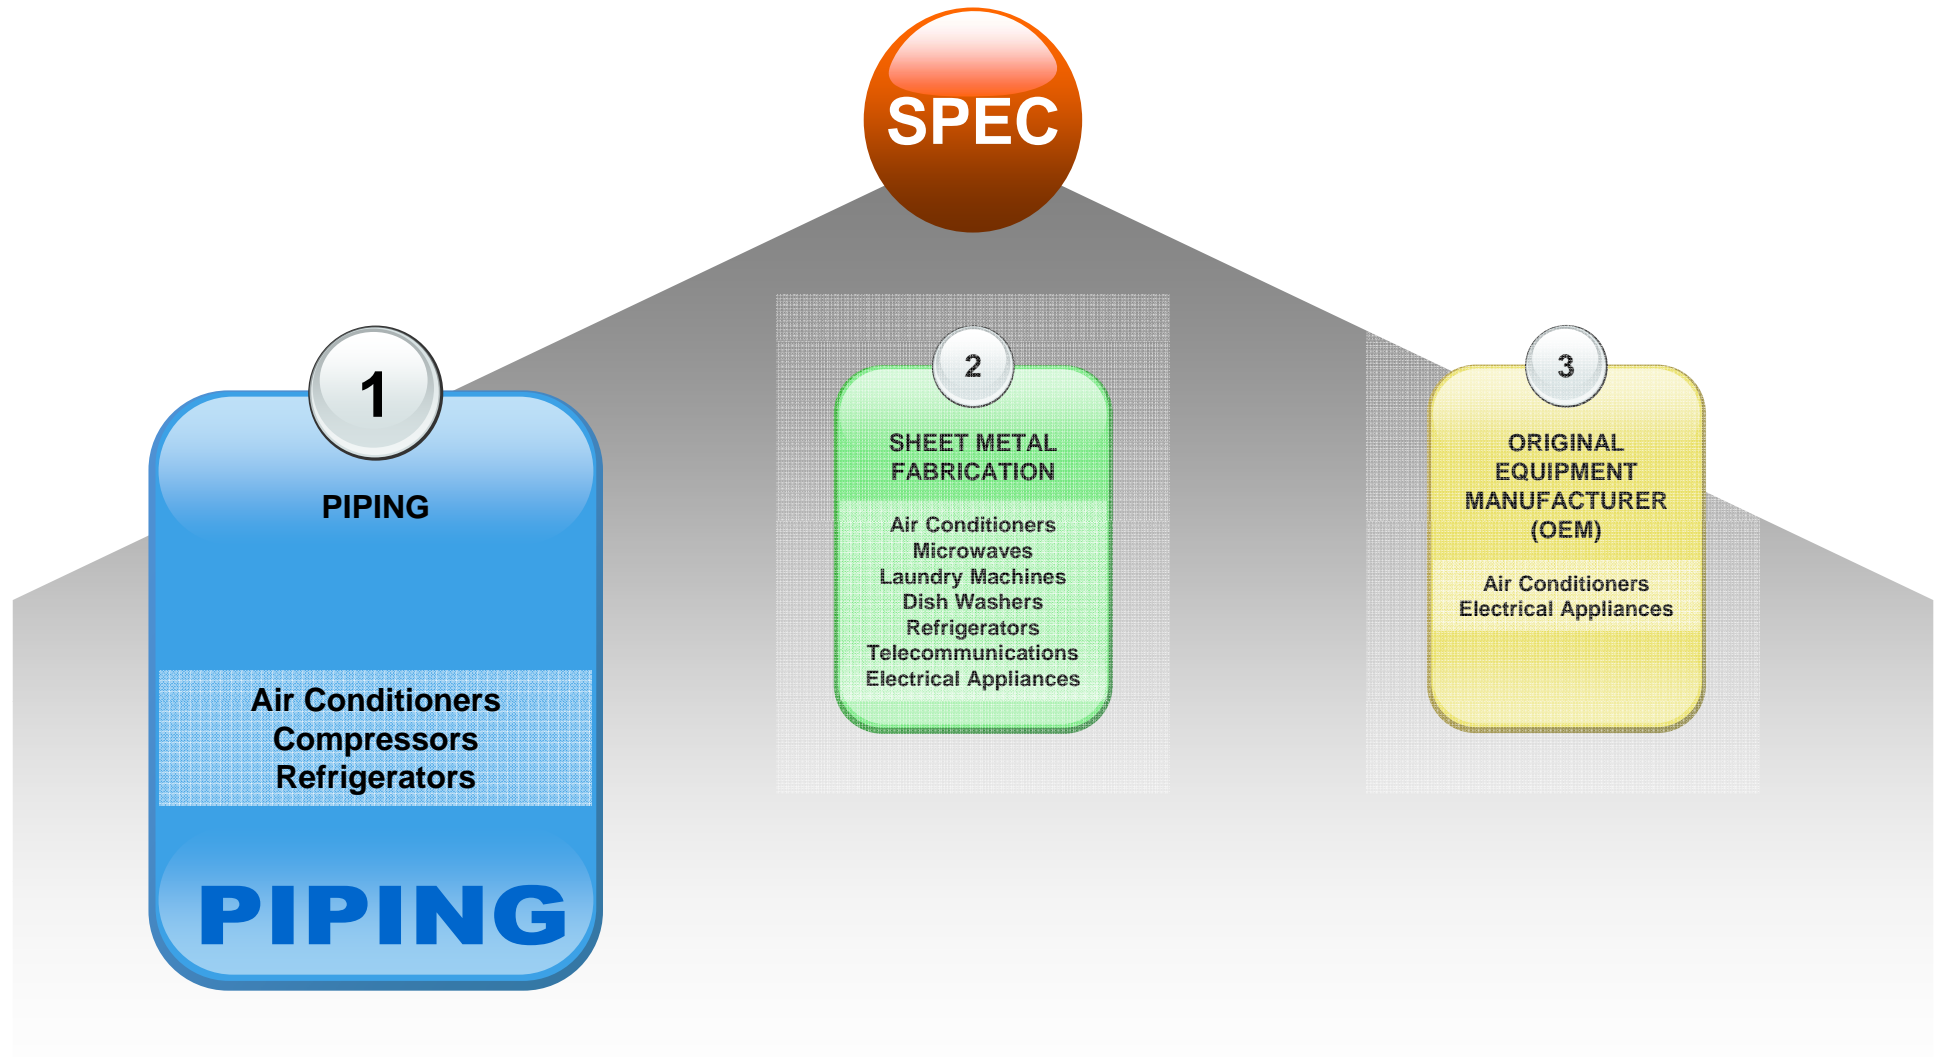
SPEC

1

PIPING

Air Conditioners
Compressors
Refrigerators

PIPING

2

SHEET METAL FABRICATION

Air Conditioners
Microwaves
Laundry Machines
Dish Washers
Refrigerators
Telecommunications
Electrical Appliances

3

ORIGINAL EQUIPMENT MANUFACTURER (OEM)

Air Conditioners
Electrical Appliances